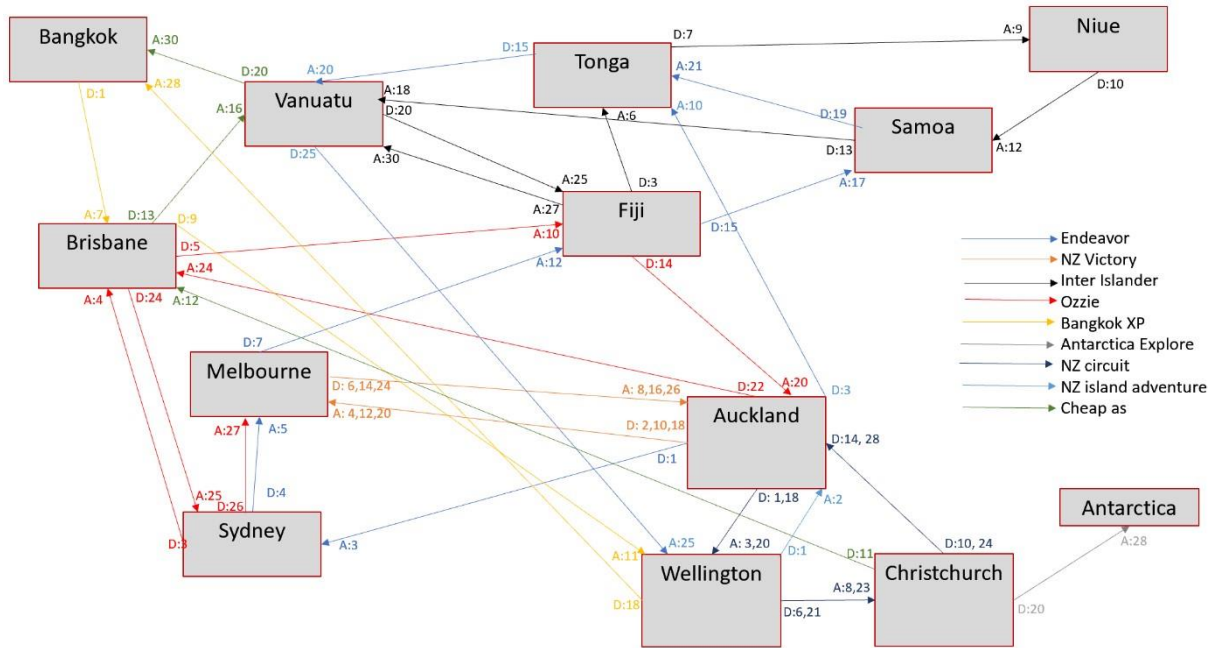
Bangkok
A:30
D:20
A:28
A:16
D:1
Vanuatu
A:20
D:15
Tonga
D:7
A:9
Niue
A:21
A:10
D:10
A:18
D:20
A:6
D:19
Samoa
D:25
A:30
D:13
A:12
A:25
D:3
A:17
A:7
D:13
D:9
A:27
Fiji
Brisbane
D:5
A:10
D:15
A:24
A:12
D:14
A:4
D:24
A:12
D:7
Melbourne
D:22
A:20
D:3
D: 6,14,24
A: 8,16,26
A: 4,12,20
D: 2,10,18
Auckland
D:14, 28
D:1
A:27
A:5
D: 1,18
A:2
A:25
D:26
D:4
Sydney
D:3
A:3
A:11
A:25
A: 3,20
D:1
D:11
D:10, 24
Antarctica
A:28
Wellington
A:8,23
Christchurch
D:18
D:6,21
D:20
Endeavor
NZ Victory
Inter Islander
Ozzie
Bangkok XP
Antarctica Explore
NZ circuit
NZ island adventure
Cheap as